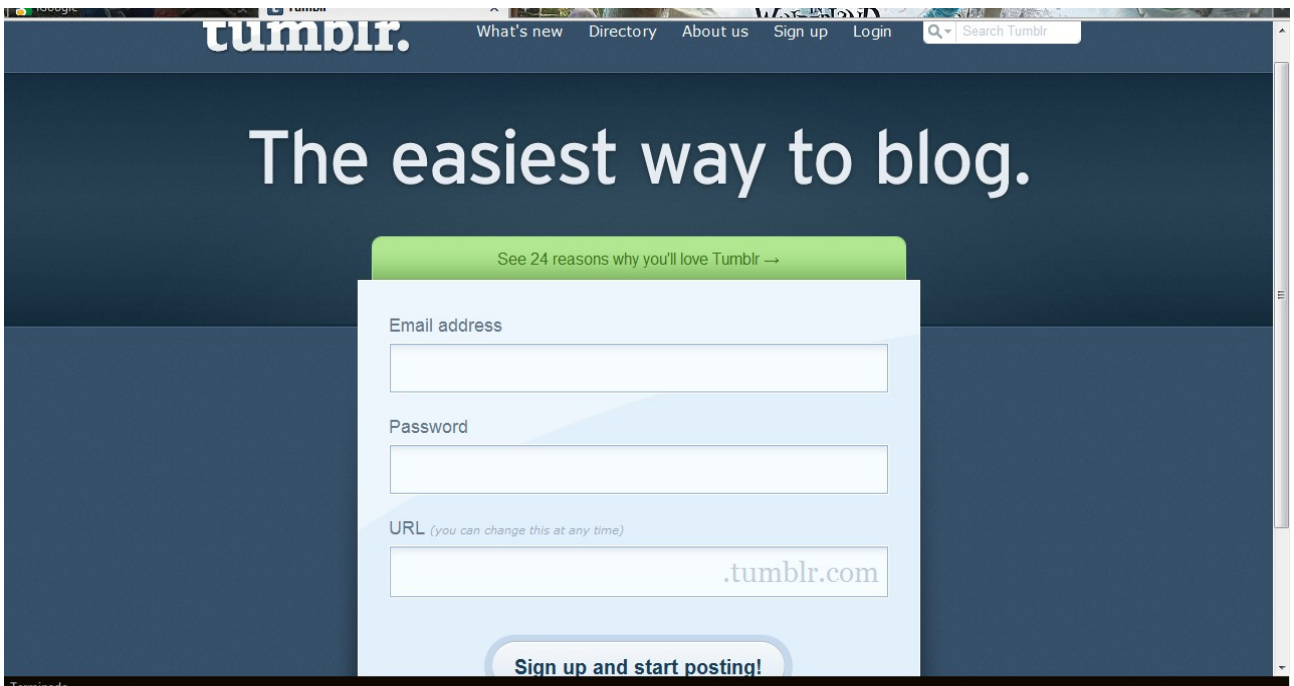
tumblr.

What's new Directory About us Sign up Login

Search Tumblr

The easiest way to blog.

See 24 reasons why you'll love Tumblr →

Email address

Password

URL (you can change this at any time)

.tumblr.com

Sign up and start posting!